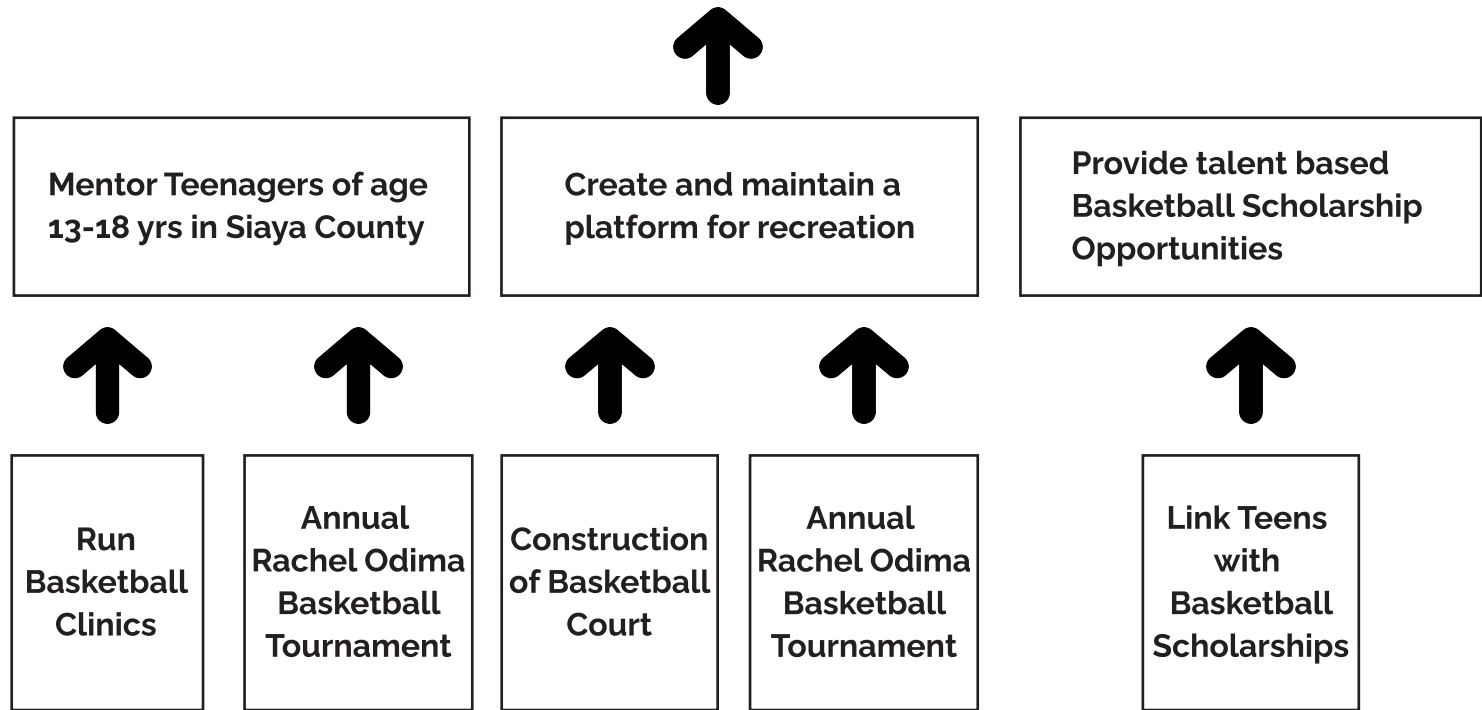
Mentor Teenagers of age 13-18 yrs in Siaya County

Create and maintain a platform for recreation

Provide talent based Basketball Scholarship Opportunities

Run Basketball Clinics

Annual Rachel Odima Basketball Tournament

Construction of Basketball Court

Annual Rachel Odima Basketball Tournament

Link Teens with Basketball Scholarships